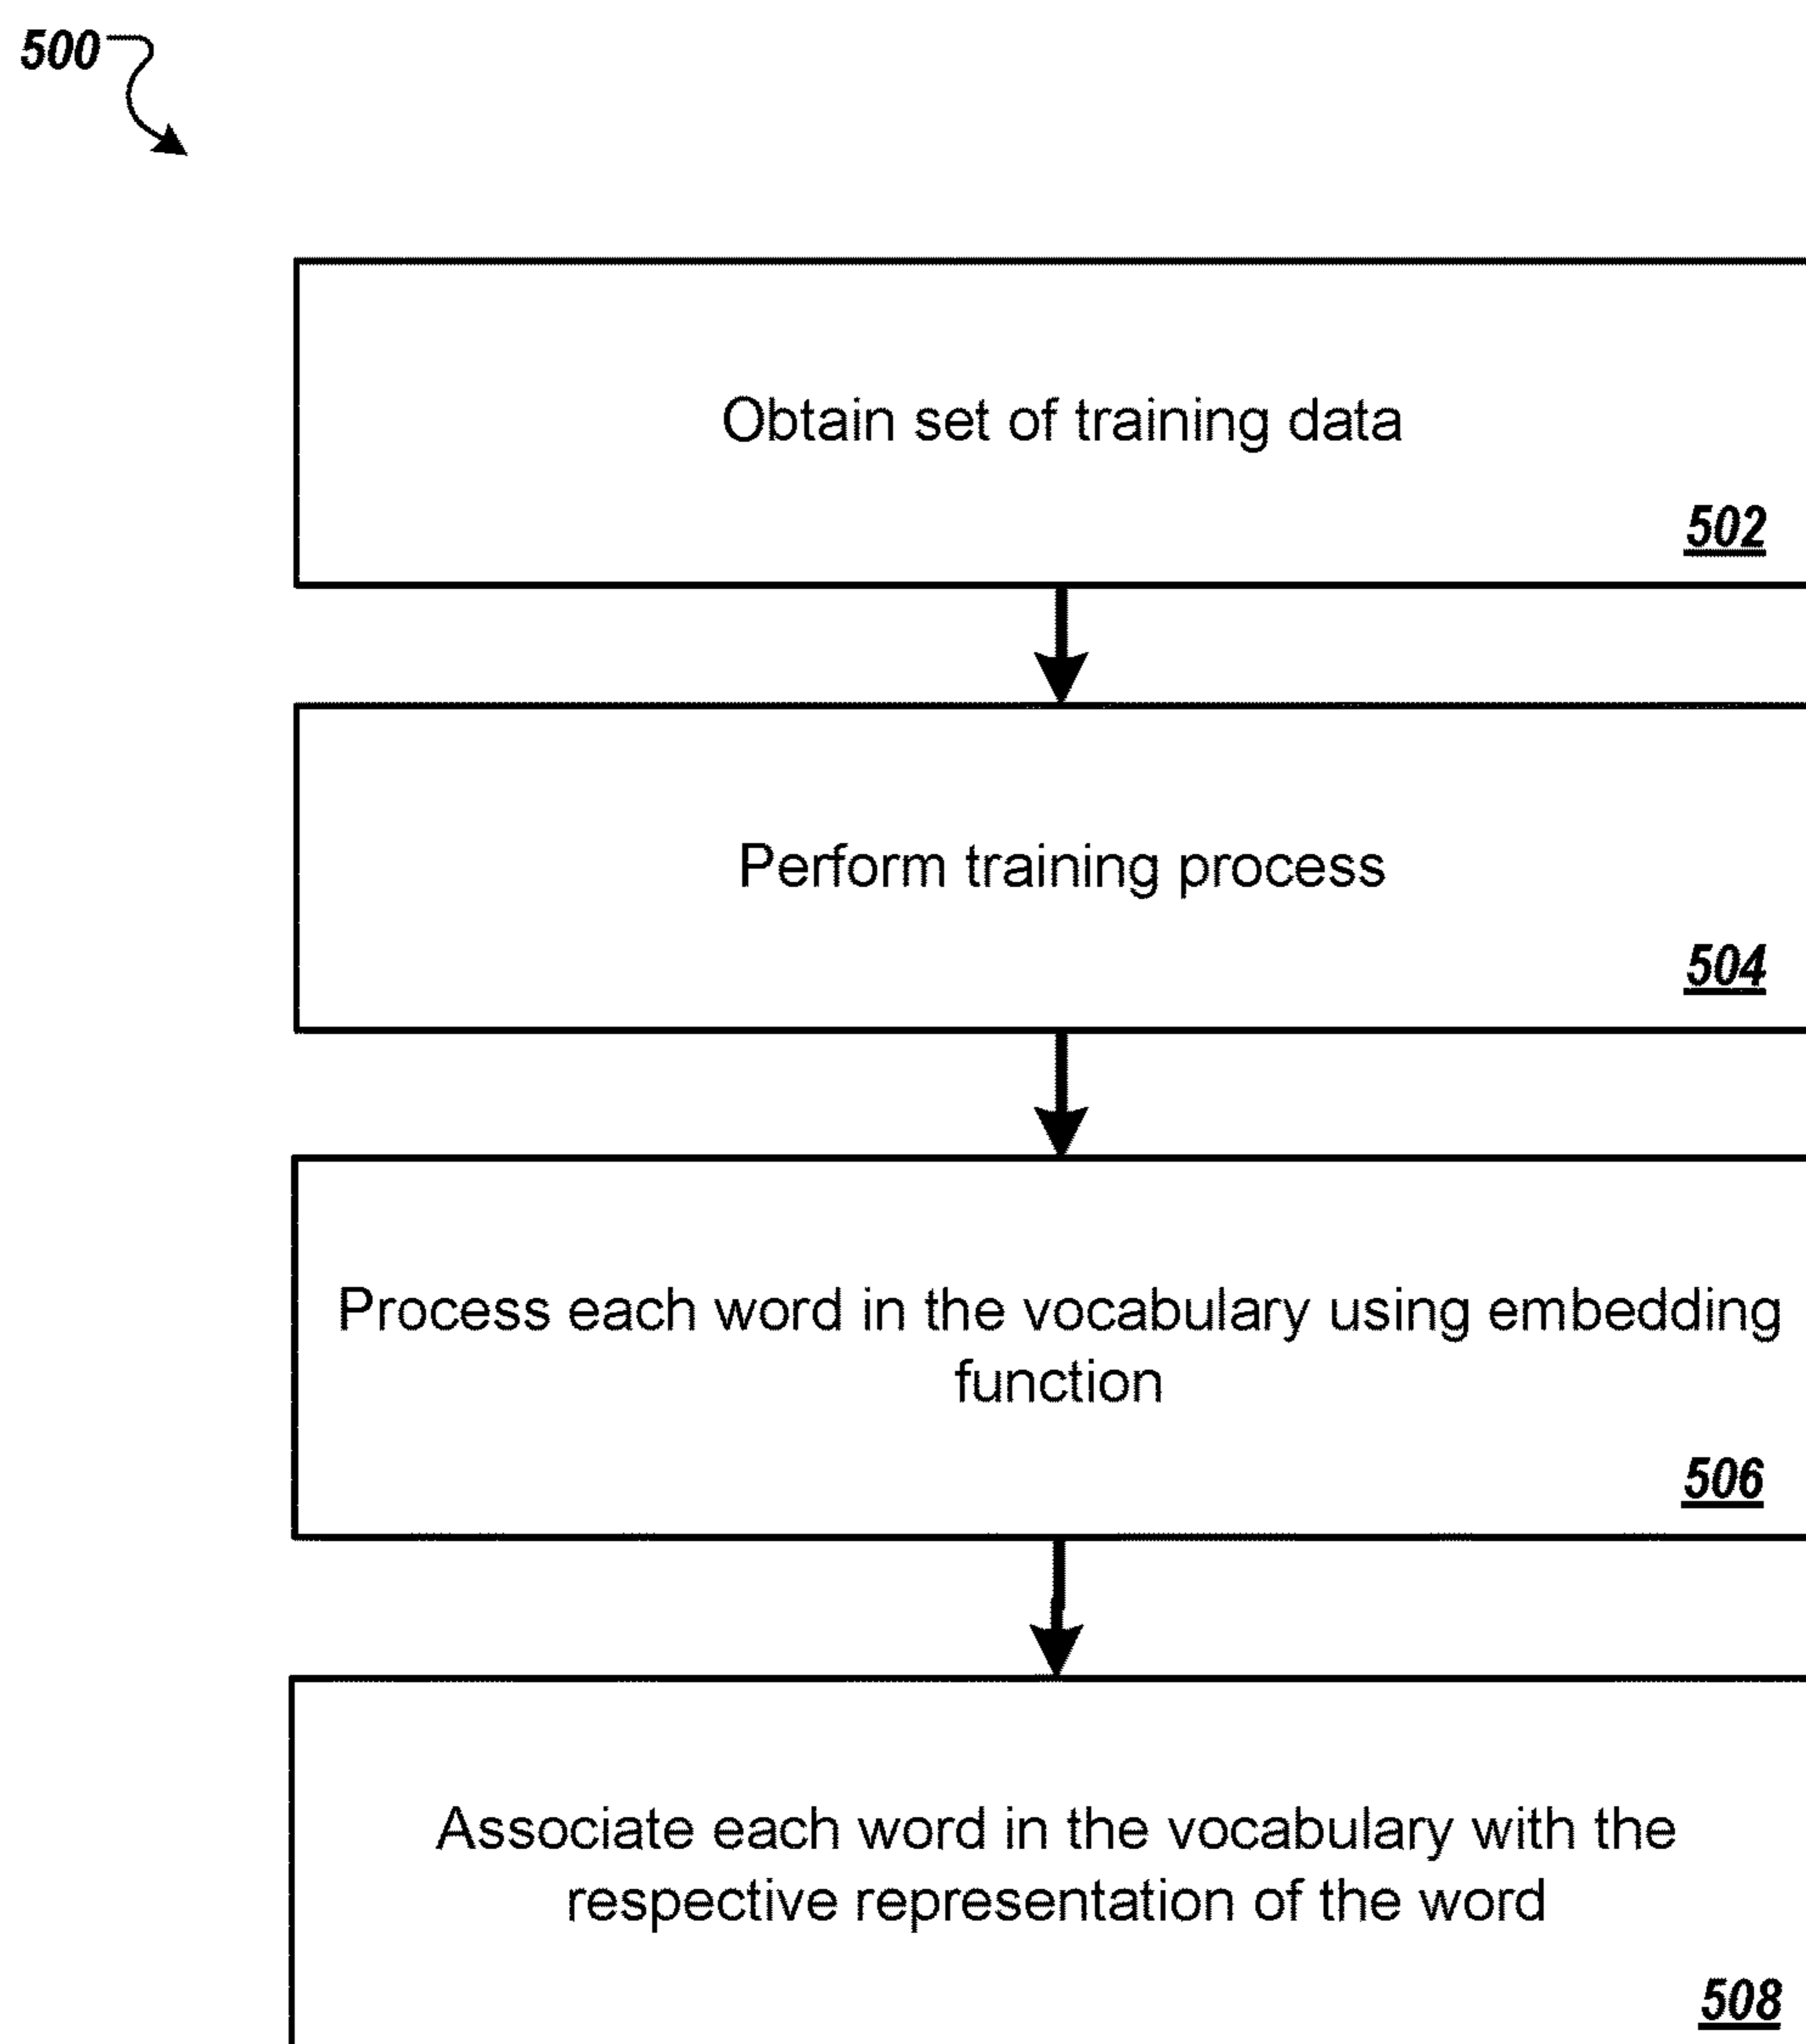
500

Obtain set of training data

502

Perform training process

504

Process each word in the vocabulary using embedding function

506

Associate each word in the vocabulary with the respective representation of the word

508